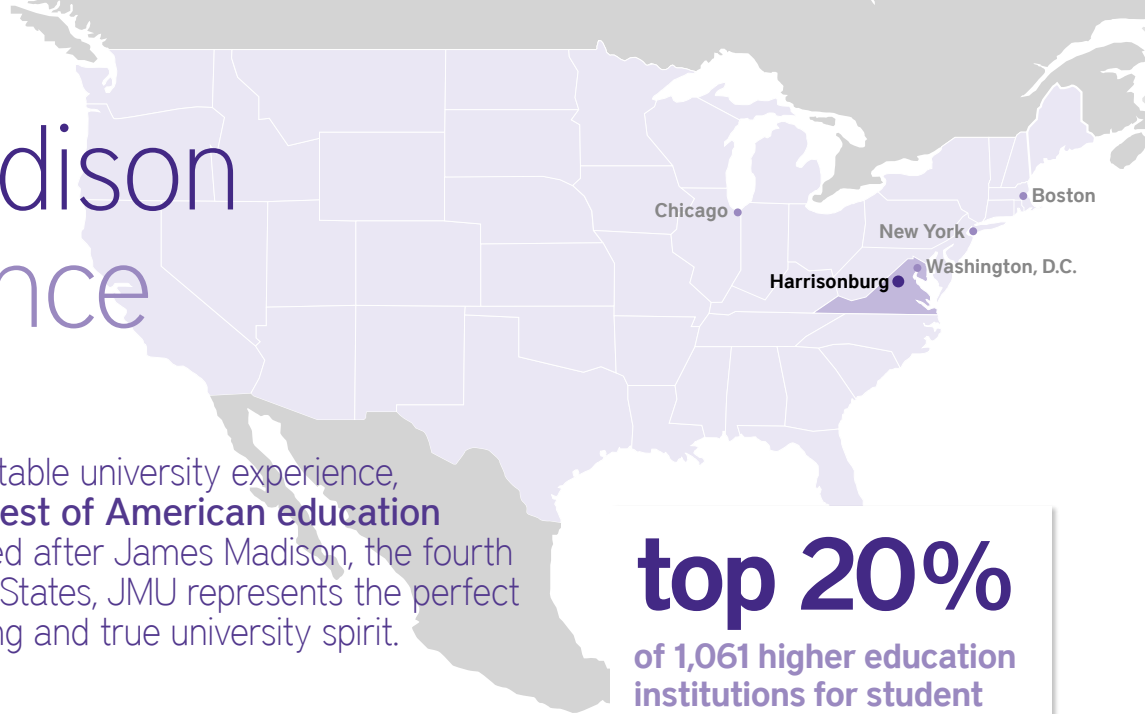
dison

nce

table university experience,
est of American education
ed after James Madison, the fourth
States, JMU represents the perfect
ng and true university spirit.

Chicago

Boston

New York

Harrisonburg

Washington, D.C.

top 20%

of 1,061 higher education institutions for student